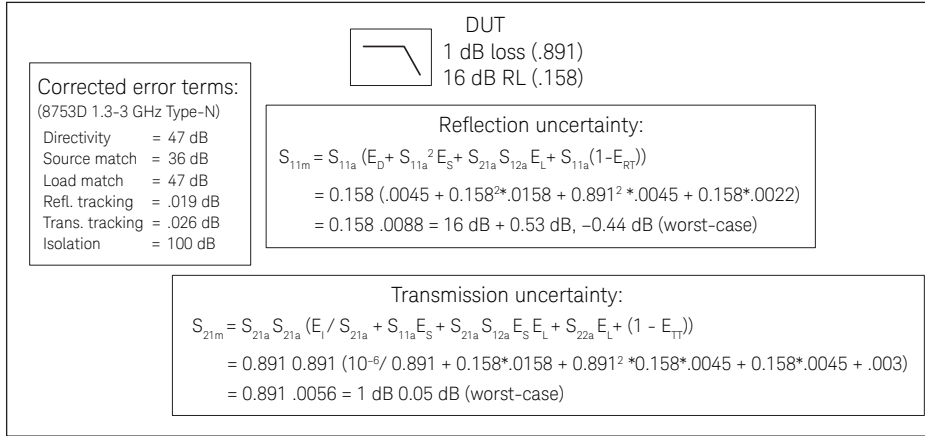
DUT
1 dB loss (.891)
16 dB RL (.158)

Corrected error terms:
(8753D 1.3-3 GHz Type-N)

| | |
|---|---|
| Directivity | = 47 dB |
| Source match | = 36 dB |
| Load match | = 47 dB |
| Refl. tracking | = .019 dB |
| Trans. tracking | = .026 dB |
| Isolation | = 100 dB |

Reflection uncertainty:
$S_{11m} = S_{11a} (E_D + S_{11a}^2 E_S + S_{21a} S_{12a} E_L + S_{11a}(1-E_{RT}))$
$= 0.158 (.0045 + 0.158^2 * .0158 + 0.891^2 * .0045 + 0.158 * .0022)$
$= 0.158 \pm .0088 = 16$ dB $+ 0.53$ dB, $-0.44$ dB (worst-case)

Transmission uncertainty:
$S_{21m} = S_{21a} \pm S_{21a} (E_I / S_{21a} + S_{11a} E_S + S_{21a} S_{12a} E_S E_L + S_{22a} E_L + (1 - E_{TT}))$
$= 0.891 \pm 0.891 (10^{-6} / 0.891 + 0.158 * .0158 + 0.891^2 * 0.158 * .0045 + 0.158 * .0045 + .003)$
$= 0.891 \pm .0056 = 1$ dB $\pm 0.05$ dB (worst-case)